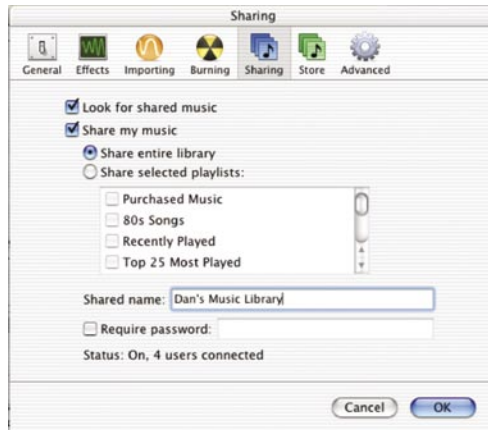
Sharing

General Effects Importing Burning Sharing Store Advanced

Look for shared music

Share my music

Share entire library

Share selected playlists:

Purchased Music

80s Songs

Recently Played

Top 25 Most Played

Shared name: Dan's Music Library

Require password:

Status: On, 4 users connected

Cancel OK